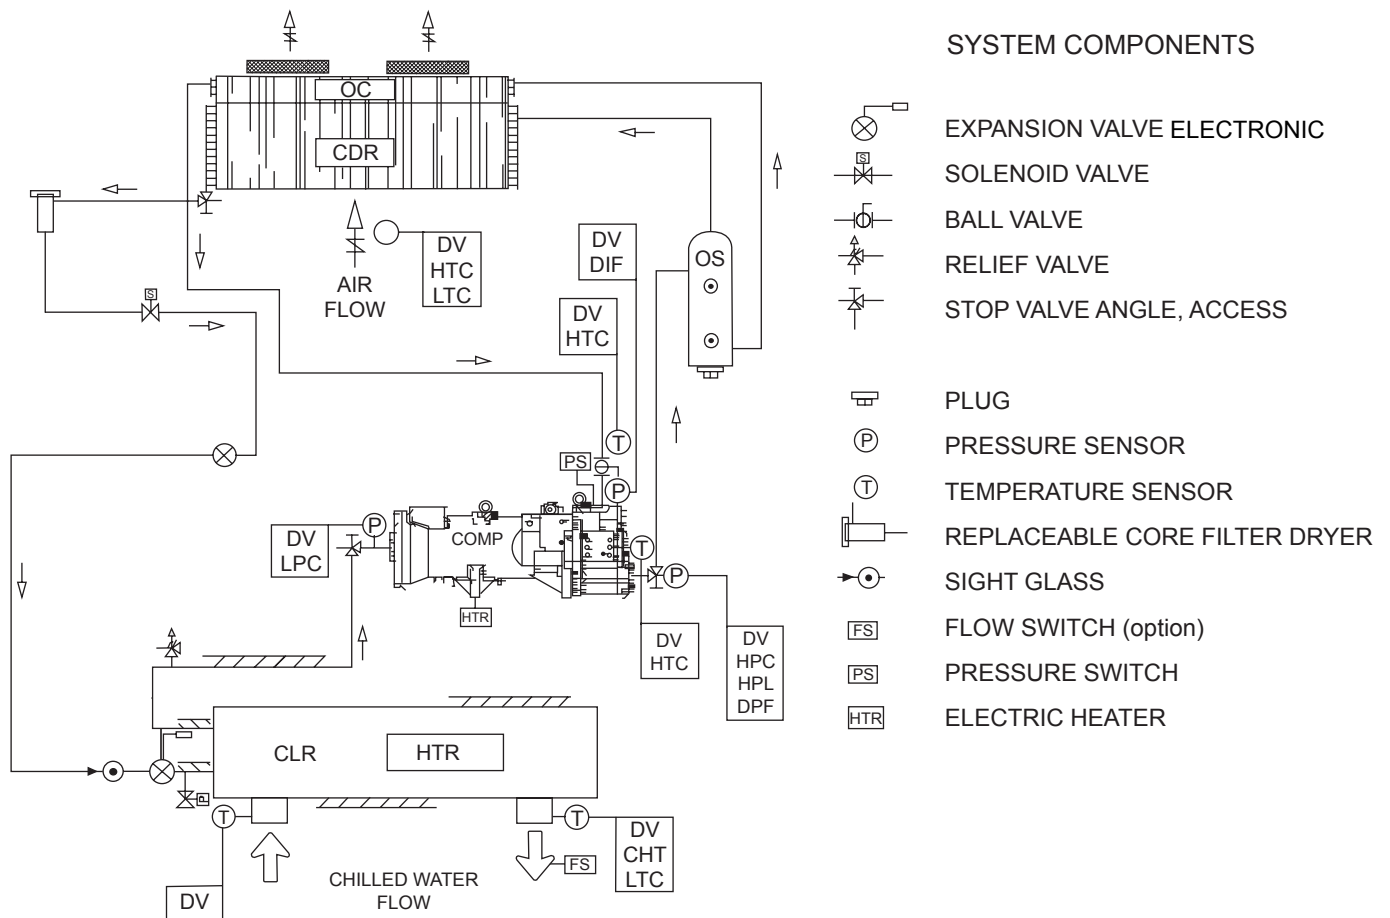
OC

CDR

AIR FLOW

DV HTC LTC

DV DIF

OS

DV HTC

PS

T

P

DV LPC

P

COMP

HTR

T

P

DV HTC

DV HPC HPL DPF

S

CLR

HTR

P

T

T

FS

DV CHT LTC

CHILLED WATER FLOW

DV

SYSTEM COMPONENTS

EXPANSION VALVE ELECTRONIC

S

SOLENOID VALVE

BALL VALVE

RELIEF VALVE

STOP VALVE ANGLE, ACCESS

PLUG

P

PRESSURE SENSOR

T

TEMPERATURE SENSOR

REPLACEABLE CORE FILTER DRYER

SIGHT GLASS

FS

FLOW SWITCH (option)

PS

PRESSURE SWITCH

HTR

ELECTRIC HEATER